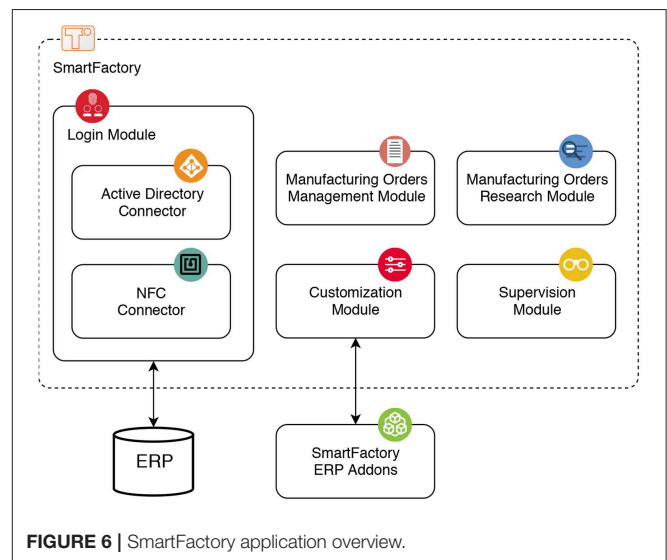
SmartFactory

Login Module

Active Directory Connector

NFC Connector

Manufacturing Orders Management Module

Manufacturing Orders Research Module

Customization Module

Supervision Module

ERP

SmartFactory ERP Addons

**FIGURE 6 |** SmartFactory application overview.